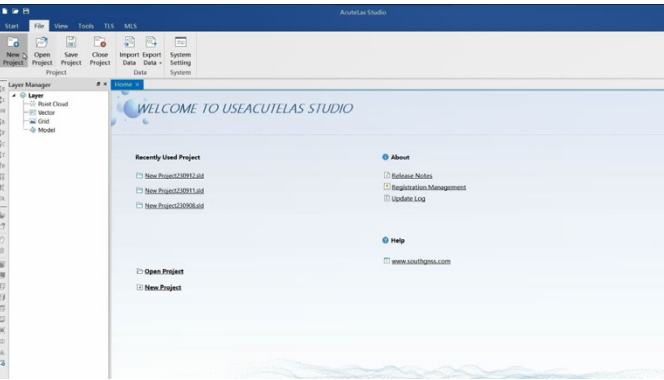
AcuteLas Studio

Start File View Tools TLS MLS

New Project Open Project Save Project Close Project
Project
Import Data Export Data
Data
System Setting
System

Layer Manager
Layer
Point Cloud
Vector
Grid
Model

Home

WELCOME TO USEACUTELAS STUDIO

Recently Used Project

New Project230912.sld

New Project230911.sld

New Project230908.sld

About

Release Notes

Registration Management

Update Log

Help

www.southgnss.com

Open Project

New Project